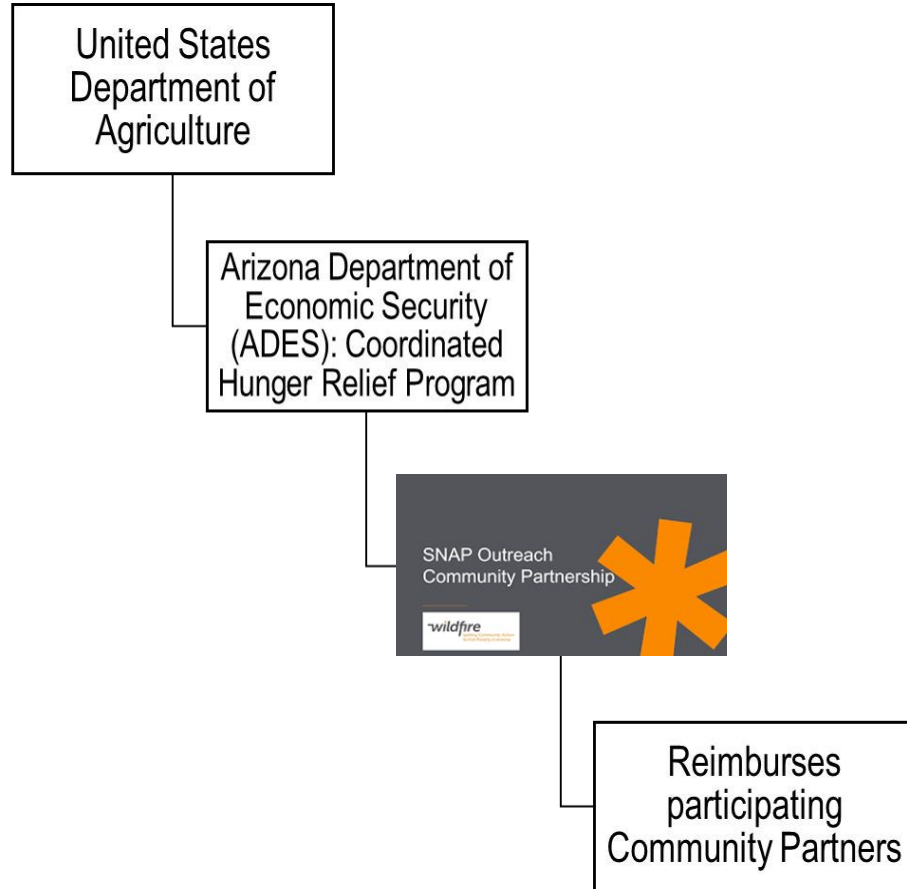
United States Department of Agriculture

Arizona Department of Economic Security (ADES): Coordinated Hunger Relief Program

SNAP Outreach Community Partnership

wildfire
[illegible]

Reimburses participating Community Partners